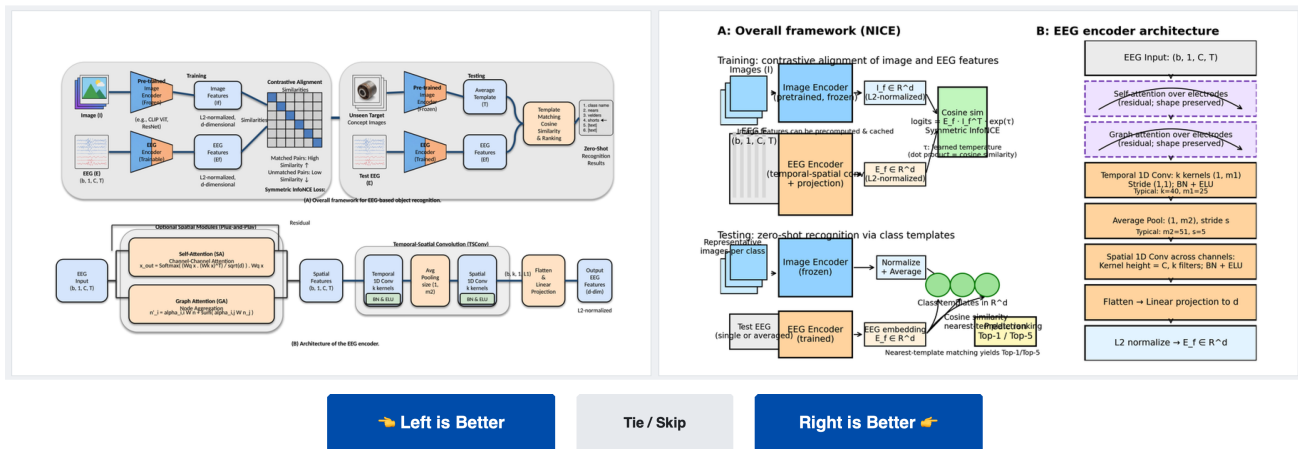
Training

Image (I)

Pre-trained Image Encoder (Frozen)

(e.g., CLIP ViT, ResNet)

Image Features (If)

L2-normalized, d-dimensional

Contrastive Alignment Similarities

Similarities

Matched Pairs: High Similarity ↑
Unmatched Pairs: Low Similarity ↓

Symmetric InfoNCE Loss

EEG (E)
(b, 1, C, T)

EEG Encoder (Trainable)

EEG Features (Ef)

L2-normalized, d-dimensional

Testing

Unseen Target Concept images

Pre-trained Image Encoder (Frozen)

Average Template (T)

Template Matching Cosine Similarity & Ranking

1. class name
2. rivers
3. soldiers
4. shoes
5. [text]
6. [text]

Zero-Shot Recognition Results

Test EEG (E)

EEG Encoder (Trained)

EEG Features (Ef)

(A) Overall framework for EEG-based object recognition.

Optional Spatial Modules (Plug-and-Play)

Residual

EEG Input (b, 1, C, T)

Self-Attention (SA)
Channel-Channel Attention
x_out = Softmax( (Wq x · (Wk x)^T) / sqrt(d) ) . Wq x

Graph Attention (GA)
Node Aggregation
n'_i = alpha_ij W n + Sum( alpha_ij W n_j )

Spatial Features (b, 1, C, T)

Temporal-Spatial Convolution (TSConv)

Temporal 1D Conv k kernels
BN & ELU

Avg Pooling size (1, m2)

Spatial 1D Conv k kernels
BN & ELU

(b, k, 1, L1)

Flatten & Linear Projection

Output EEG Features (d-dim)

L2-normalized

(B) Architecture of the EEG encoder.

A: Overall framework (NICE)

Training: contrastive alignment of image and EEG features

Images (I)

Image Encoder (pretrained, frozen)

I_f ∈ R^d (L2-normalized)

Cosine sim
logits = E_f · I_f^T · exp(τ)
Symmetric InfoNCE

τ: learned temperature (dot product = cosine similarity)

EEG E (b, 1, C, T)

I_f features can be precomputed & cached

EEG Encoder (temporal-spatial conv + projection)

E_f ∈ R^d (L2-normalized)

Testing: zero-shot recognition via class templates

Representative images per class

Image Encoder (frozen)

Normalize + Average

Class templates in R^d

Cosine similarity nearest template ranking

Test EEG (single or averaged)

EEG Encoder (trained)

EEG embedding E_f ∈ R^d

Prediction Top-1 / Top-5

Nearest-template matching yields Top-1/Top-5

B: EEG encoder architecture

EEG Input: (b, 1, C, T)

Self-attention over electrodes (residual; shape preserved)

Graph attention over electrodes (residual; shape preserved)

Temporal 1D Conv: k kernels (1, m1)
Stride (1,1); BN + ELU
Typical: k=40, m1=25

Average Pool: (1, m2), stride s
Typical: m2=51, s=5

Spatial 1D Conv across channels:
Kernel height = C, k filters; BN + ELU

Flatten → Linear projection to d

L2 normalize → E_f ∈ R^d

👈 Left is Better

Tie / Skip

Right is Better 👉